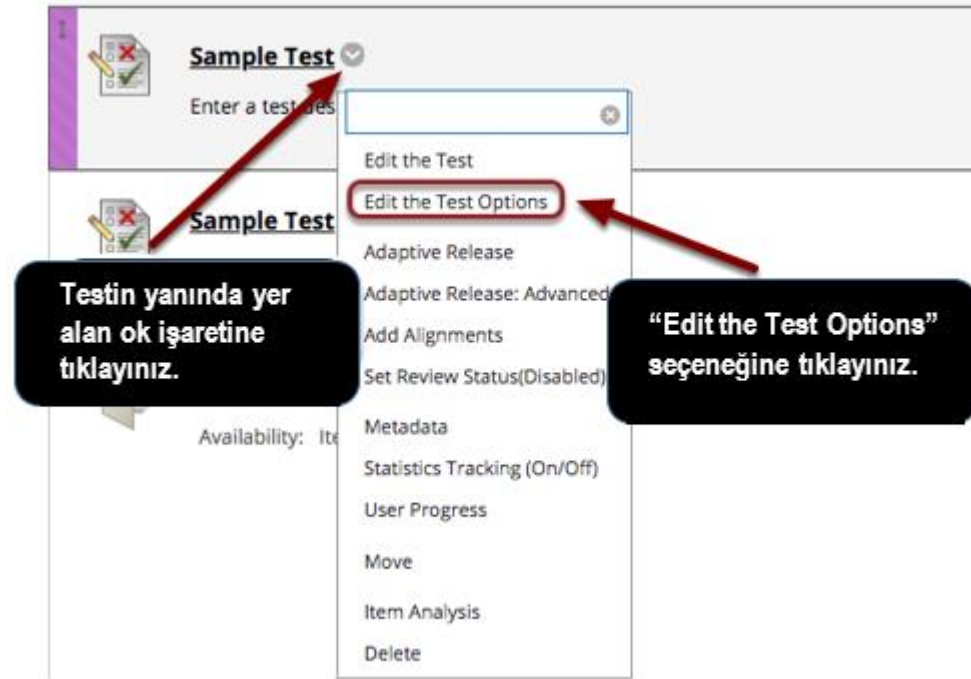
Sample Test

Enter a test des

Edit the Test
Edit the Test Options
Adaptive Release
Adaptive Release: Advanced
Add Alignments
Set Review Status(Disabled)
Metadata
Statistics Tracking (On/Off)
User Progress
Move
Item Analysis
Delete

Sample Test

Testin yanında yer alan ok işaretine tıklayınız.

"Edit the Test Options" seçeneğine tıklayınız.

Availability: Ite